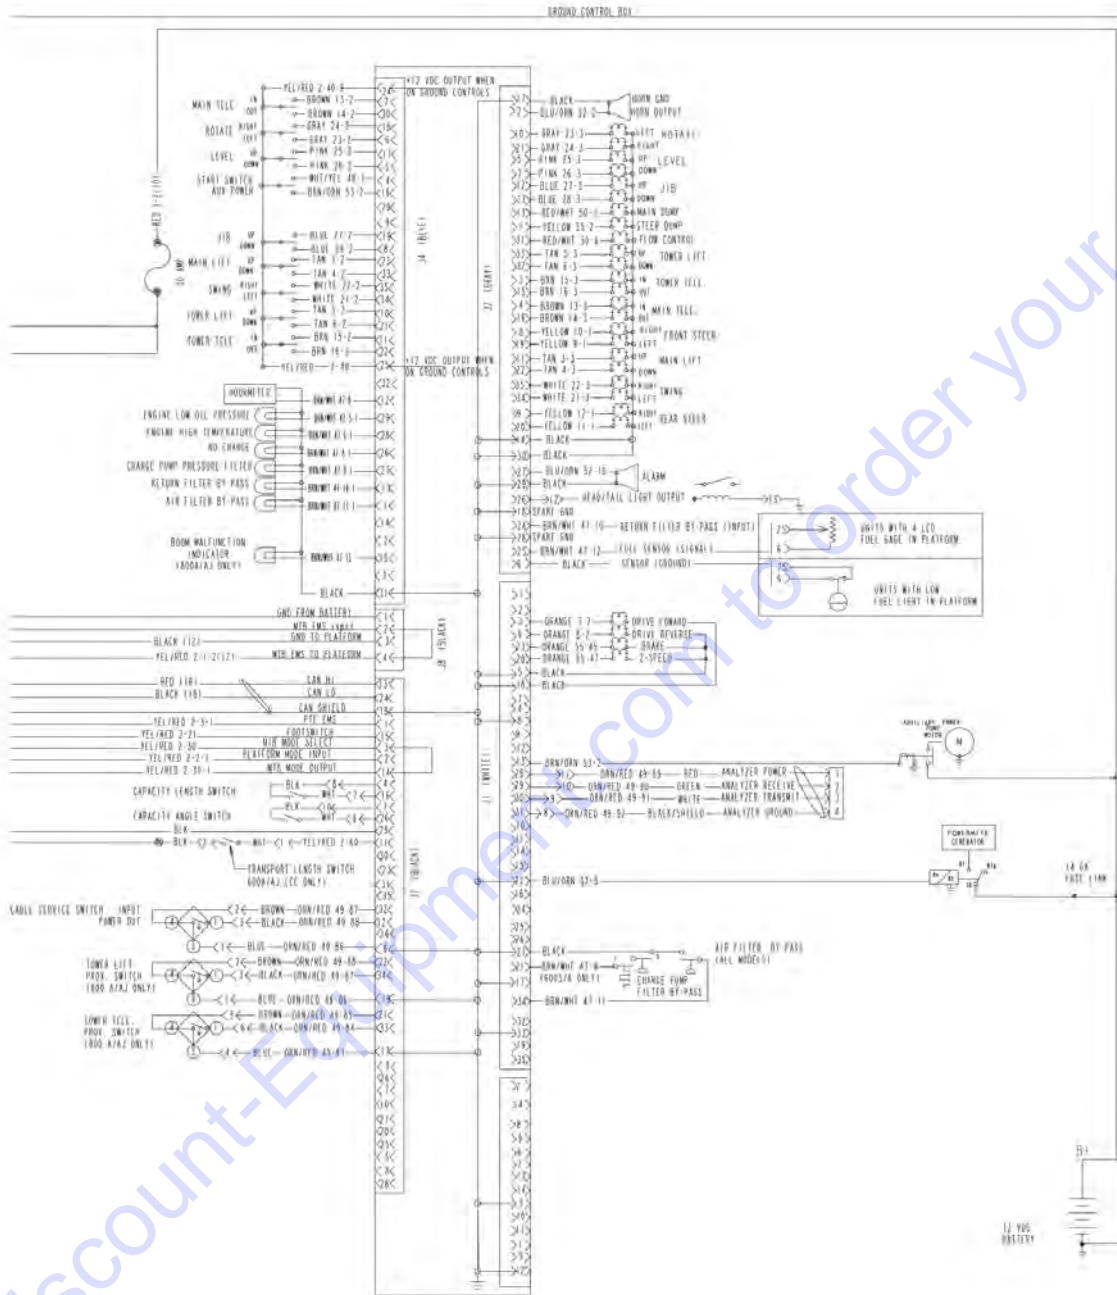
GROUND CONTROL BOX

+12 VDC OUTPUT WHEN ON GROUND CONTROLS

YEL/RED 2-40-8
BROWN 13-2
BROWN 14-2
GRAY 24-3
GRAY 23-2
PINK 25-3
PINK 26-3
WHT/YEL 48-3
BRN/ORN 53-2

MAIN TELE
ROTATE
LEVEL
START SWITCH
AUX POWER

JIB
MAIN LIFT
SWING
TOWER LIFT
TOWER TELE

BLUE 27-2
BLUE 28-2
TAN 3-2
TAN 4-2
WHITE 22-2
WHITE 21-2
TAN 5-2
TAN 6-2
BRN 15-2
BRN 16-2
YEL/RED 2-80

+12 VDC OUTPUT WHEN ON GROUND CONTROLS

RED 2-2(10)
10 AMP

J4 (BLUE)

HOURMETER
ENGINE LOW OIL PRESSURE
ENGINE HIGH TEMPERATURE
NO CHARGE
CHARGE PUMP PRESSURE FILTER
RETURN FILTER BY PASS
AIR FILTER BY-PASS

BOOM MALFUNCTION INDICATOR (600A/AJ ONLY)

BLACK

BLACK
BLU/ORN 32-2
HORN GND
HORN OUTPUT

GRAY 23-3
GRAY 24-3
PINK 25-3
PINK 26-3
BLUE 27-3
BLUE 28-3
RED/WHT 50-1
YELLOW 35-2
RED/WHT 30-4
TAN 5-3
TAN 6-3
BRN 15-3
BRN 16-3
BROWN 13-3
BROWN 14-3
YELLOW 10-1
YELLOW 9-1
TAN 3-3
TAN 4-3
WHITE 22-3
WHITE 21-3
YELLOW 12-1
YELLOW 11-1
BLACK
BLACK

LEFT ROTATE RIGHT
UP LEVEL DOWN
UP JIB DOWN
MAIN DUMP
STEER DUMP
FLOW CONTROL
UP TOWER LIFT DOWN
IN TOWER TELE OUT
IN MAIN TELE OUT
RIGHT FRONT STEER LEFT
UP MAIN LIFT DOWN
RIGHT SWING LEFT
RIGHT REAR STEER LEFT

J2 (GRAY)

BLU/ORN 57-10
BLACK
ALARM
HEAD/TAIL LIGHT OUTPUT
SPARE GND
BRN/WHT 47-10
RETURN FILTER BY PASS (INPUT)
SPARE GND
BRN/WHT 47-12
FUEL SENSOR (SIGNAL)
BLACK
SENSOR (GROUND)

UNITS WITH 4 LCD FUEL GAGE IN PLATFORM
UNITS WITH LOW FUEL LIGHT IN PLATFORM

GND FROM BATTERY
MTR EMS input
GND TO PLATFORM
MTR EMS TO PLATFORM
BLACK (12)
YEL/RED 2-1-2(12)
J8 (BLACK)

ORANGE 7-7
ORANGE 8-7
ORANGE 55-85
ORANGE 51-47
BLACK
BLACK
DRIVE FORWARD
DRIVE REVERSE
BRAKE
2-SPEED

RED (18)
BLACK (18)
CAN HI
CAN LO
CAN SHIELD
PTE EMS
FOOTSWITCH
MTR MODE SELECT
PLATFORM MODE INPUT
MTR MODE OUTPUT
YEL/RED 2-3-1
YEL/RED 2-21
YEL/RED 2-30
YEL/RED 2-2-1
YEL/RED 2-30-1

CAPACITY LENGTH SWITCH
CAPACITY ANGLE SWITCH
BLK
WHT
BLK
YEL/RED 2-60
TRANSPORT LENGTH SWITCH 600A/AJ (CE ONLY)

J7 (BLACK)

J1 (WHITE)

BRN/ORN 53-2
ORN/RED 49-83
ORN/RED 49-80
ORN/RED 49-81
ORN/RED 49-82
RED
GREEN
WHITE
BLACK/SHIELD
ANALYZER POWER
ANALYZER RECEIVE
ANALYZER TRANSMIT
ANALYZER GROUND

AUXILIARY POWER MOTOR
M

POWER/AUTO GENERATOR

BLU/ORN 53-5
10 GA FUSE LINK

CABLE SERVICE SWITCH INPUT POWER OUT
BROWN
BLACK
BLUE
ORN/RED 49-87
ORN/RED 49-88
ORN/RED 49-86

TOWER LIFT PROX. SWITCH (600 A/AJ ONLY)
BROWN
BLACK
BLUE
ORN/RED 49-88
ORN/RED 49-87
ORN/RED 49-86

TOWER TELE. PROX. SWITCH (600 A/AJ ONLY)
BROWN
BLACK
BLUE
ORN/RED 49-85
ORN/RED 49-84
ORN/RED 49-81

BLACK
BRN/WHT 47-8
(600S/A ONLY)
BRN/WHT 47-11
AIR FILTER BY PASS (ALL MODELS)
CHARGE PUMP FILTER BY-PASS

B+
12 VDC BATTERY